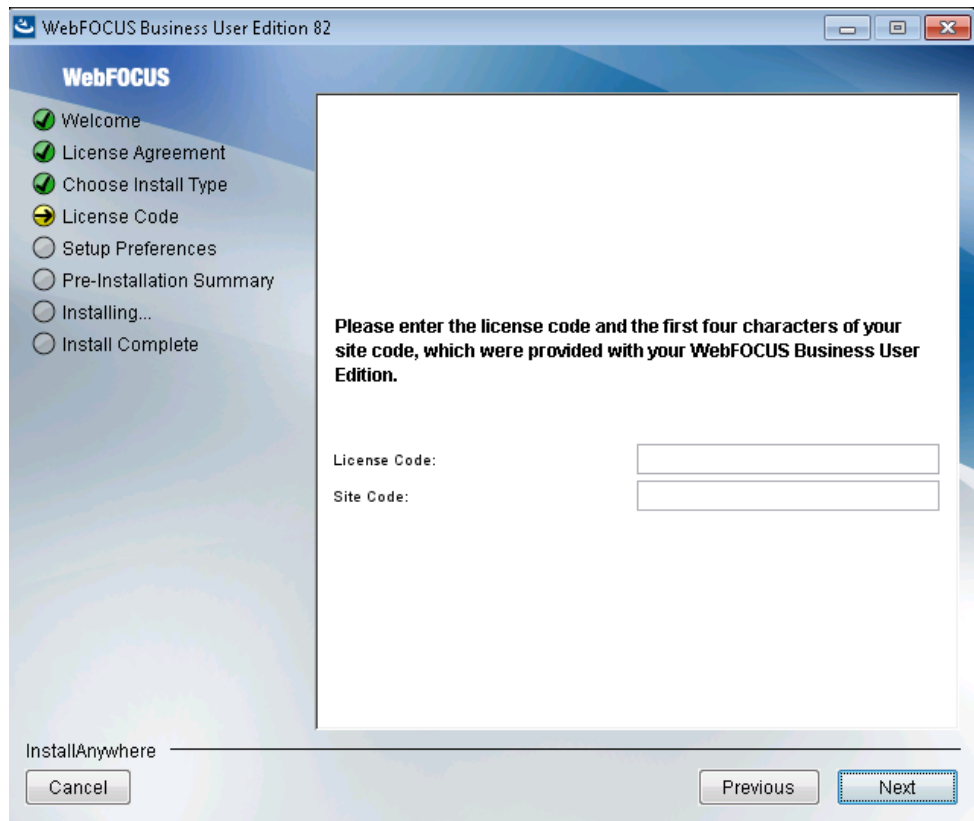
WebFOCUS Business User Edition 82

WebFOCUS

Welcome
License Agreement
Choose Install Type
License Code
Setup Preferences
Pre-Installation Summary
Installing...
Install Complete

Please enter the license code and the first four characters of your site code, which were provided with your WebFOCUS Business User Edition.

License Code:
Site Code:

InstallAnywhere

Cancel

Previous

Next